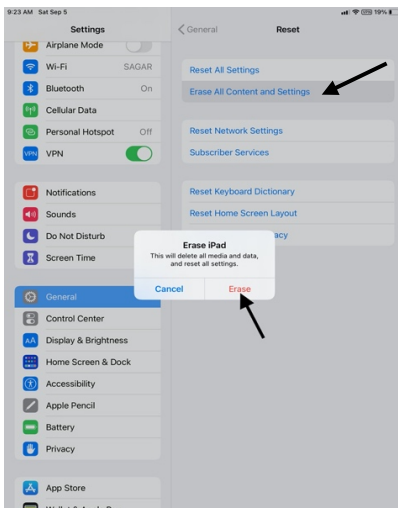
9:23 AM Sat Sep 5

19%

Settings

Airplane Mode

Wi-Fi SAGAR

Bluetooth On

Cellular Data

Personal Hotspot Off

VPN

Notifications

Sounds

Do Not Disturb

Screen Time

General

Control Center

Display & Brightness

Home Screen & Dock

Accessibility

Apple Pencil

Battery

Privacy

App Store

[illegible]

General

Reset

Reset All Settings

Erase All Content and Settings

Reset Network Settings

Subscriber Services

Reset Keyboard Dictionary

Reset Home Screen Layout

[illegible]acy

Erase iPad

This will delete all media and data, and reset all settings.

Cancel

Erase